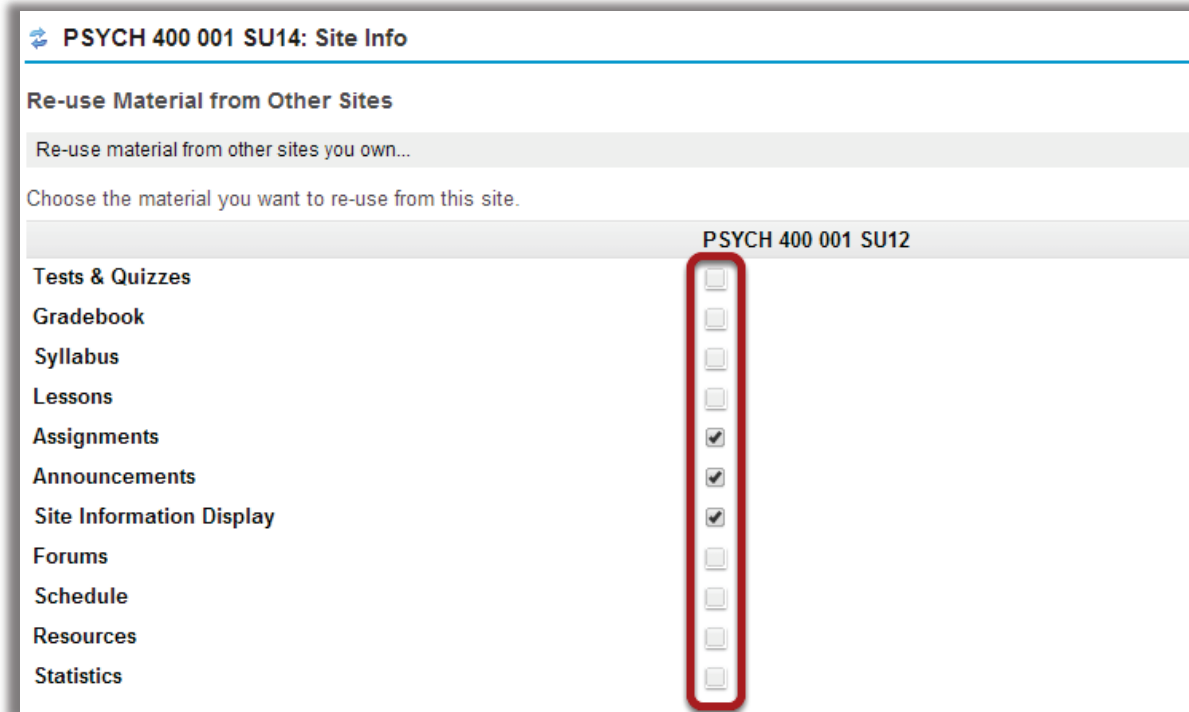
PSYCH 400 001 SU14: Site Info

Re-use Material from Other Sites

Re-use material from other sites you own...

Choose the material you want to re-use from this site.

| | PSYCH 400 001 SU12 |
|---|---|
| Tests & Quizzes | ☐ |
| Gradebook | ☐ |
| Syllabus | ☐ |
| Lessons | ☐ |
| Assignments | ☑ |
| Announcements | ☑ |
| Site Information Display | ☑ |
| Forums | ☐ |
| Schedule | ☐ |
| Resources | ☐ |
| Statistics | ☐ |